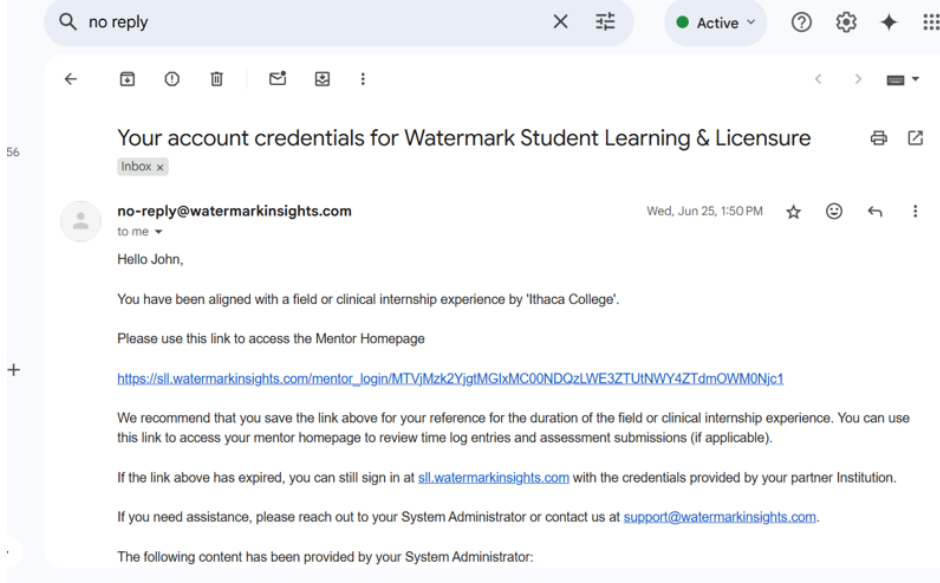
no reply

Active

56

Your account credentials for Watermark Student Learning & Licensure

Inbox ×

no-reply@watermarkinsights.com

to me

Wed, Jun 25, 1:50 PM

Hello John,

You have been aligned with a field or clinical internship experience by 'Ithaca College'.

Please use this link to access the Mentor Homepage

https://sll.watermarkinsights.com/mentor_login/MTVjMzk2YjgtMGIxMC00NDQzLWE3ZTUtNWY4ZTdmOWM0Njc1

We recommend that you save the link above for your reference for the duration of the field or clinical internship experience. You can use this link to access your mentor homepage to review time log entries and assessment submissions (if applicable).

If the link above has expired, you can still sign in at sll.watermarkinsights.com with the credentials provided by your partner Institution.

If you need assistance, please reach out to your System Administrator or contact us at support@watermarkinsights.com.

The following content has been provided by your System Administrator: